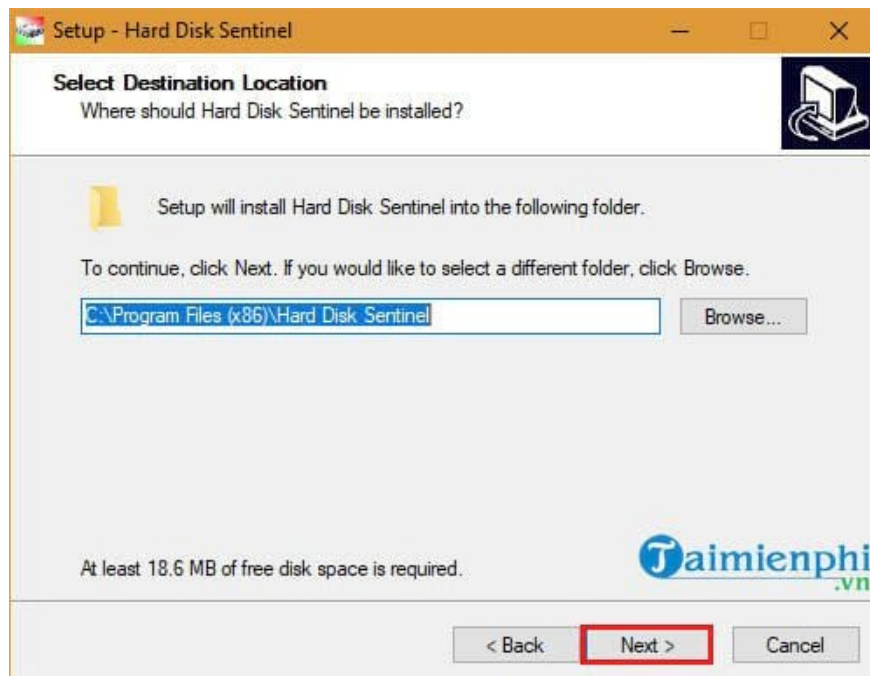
Setup - Hard Disk Sentinel

Select Destination Location
Where should Hard Disk Sentinel be installed?

Setup will install Hard Disk Sentinel into the following folder.

To continue, click Next. If you would like to select a different folder, click Browse.

C:\Program Files (x86)\Hard Disk Sentinel

Browse...

At least 18.6 MB of free disk space is required.

Taimienphi
.vn

< Back
Next >
Cancel